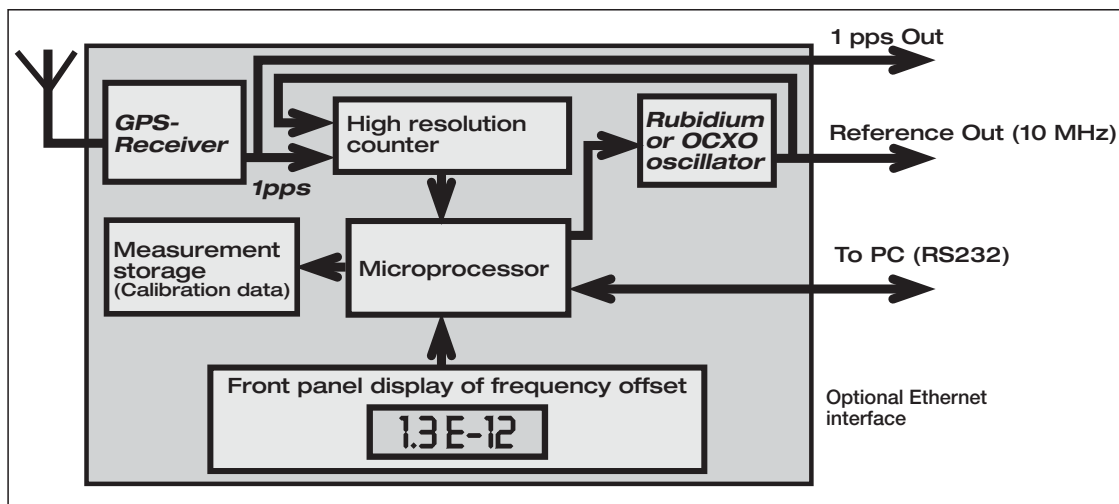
1 pps Out

GPS-Receiver

1pps

High resolution counter

Rubidium or OCXO oscillator

Reference Out (10 MHz)

Measurement storage (Calibration data)

Microprocessor

To PC (RS232)

Front panel display of frequency offset

1.3 E-12

Optional Ethernet interface